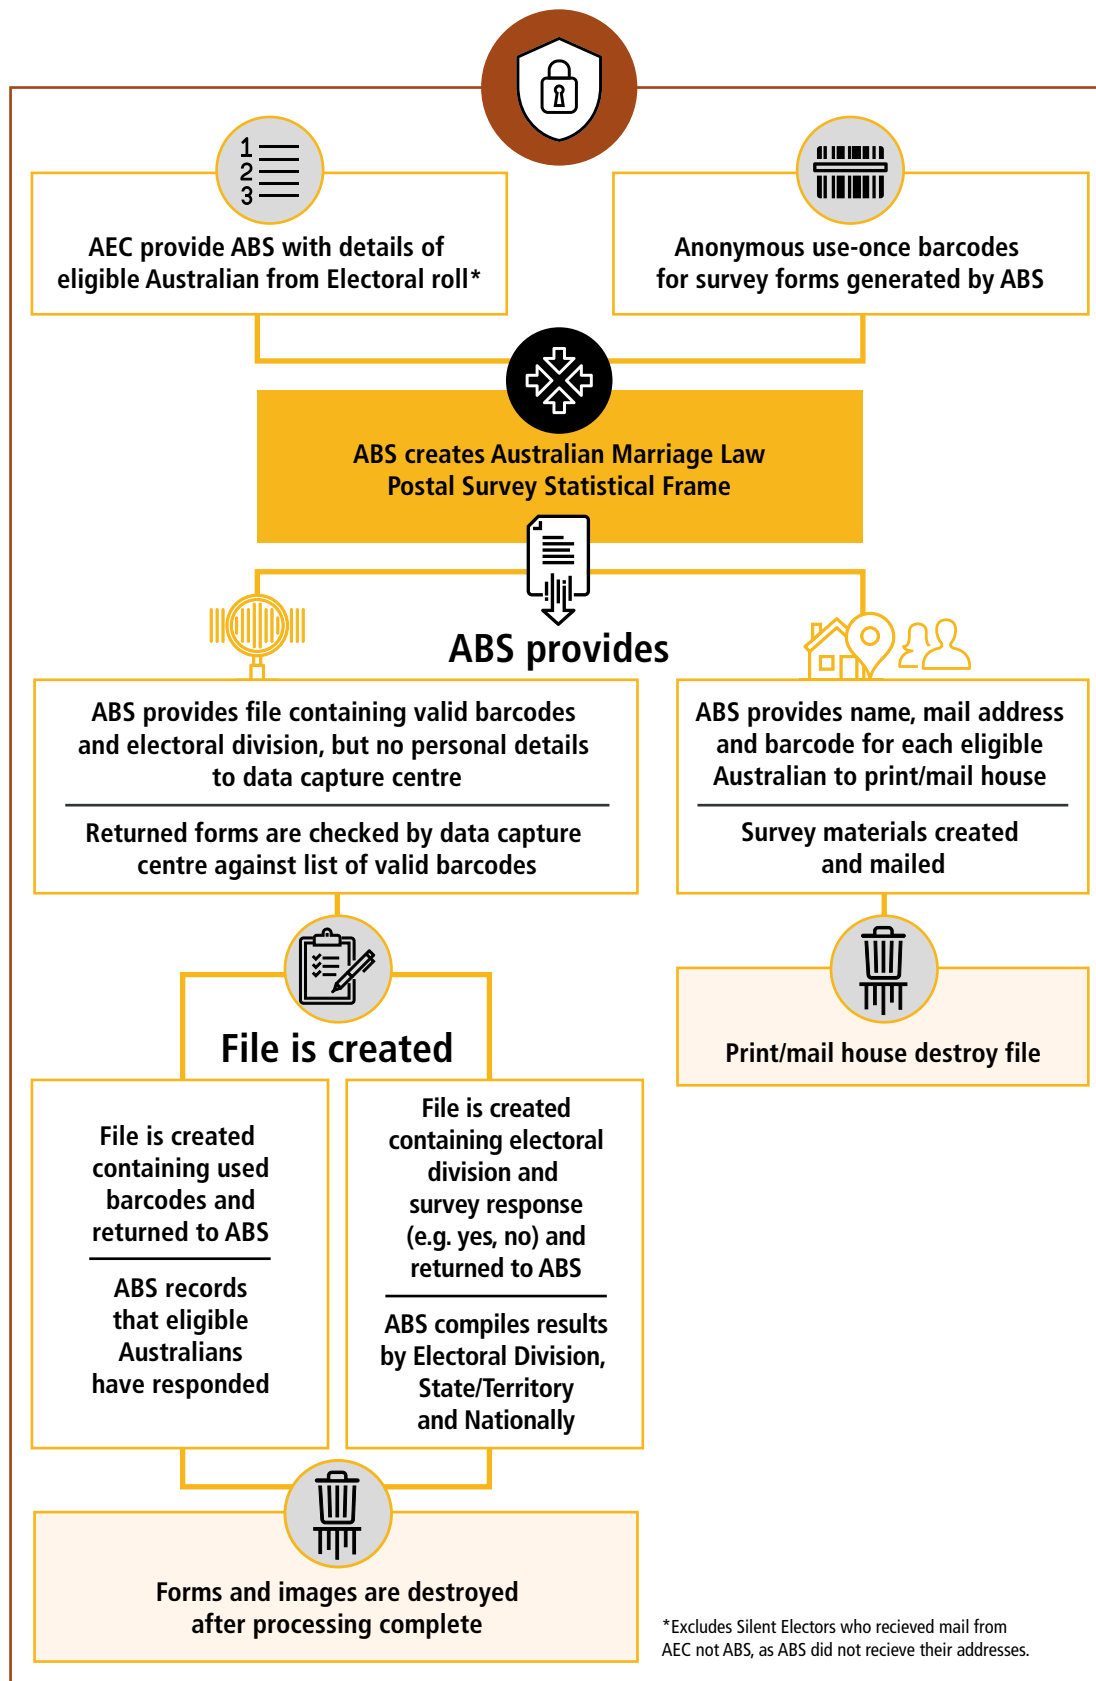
1
2
3

AEC provide ABS with details of eligible Australian from Electoral roll*

Anonymous use-once barcodes for survey forms generated by ABS

ABS creates Australian Marriage Law Postal Survey Statistical Frame

ABS provides

ABS provides file containing valid barcodes and electoral division, but no personal details to data capture centre

Returned forms are checked by data capture centre against list of valid barcodes

ABS provides name, mail address and barcode for each eligible Australian to print/mail house

Survey materials created and mailed

Print/mail house destroy file

File is created

File is created containing used barcodes and returned to ABS

ABS records that eligible Australians have responded

File is created containing electoral division and survey response (e.g. yes, no) and returned to ABS

ABS compiles results by Electoral Division, State/Territory and Nationally

Forms and images are destroyed after processing complete

*Excludes Silent Electors who recieved mail from AEC not ABS, as ABS did not recieve their addresses.